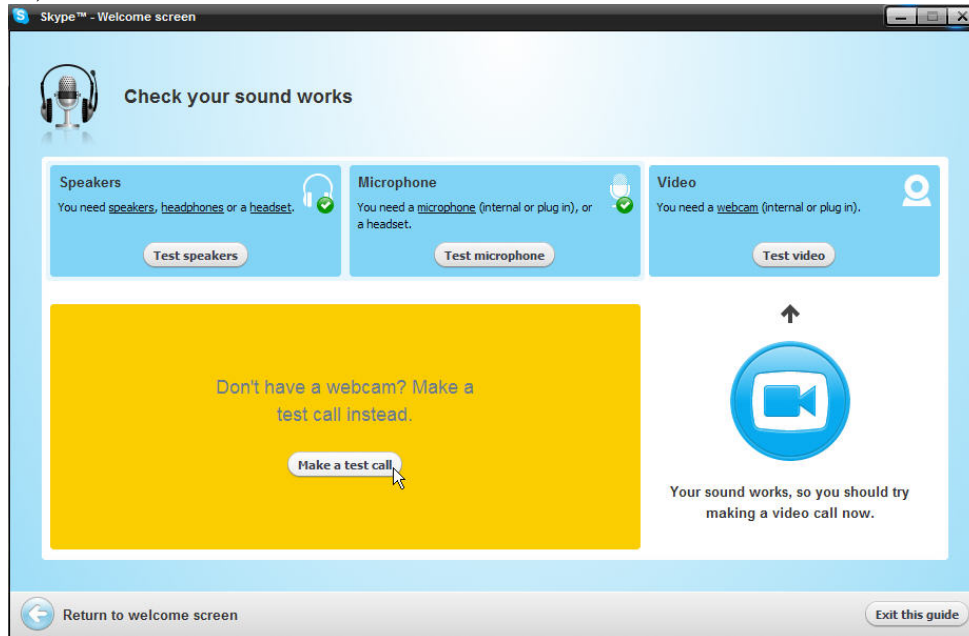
Skype™ - Welcome screen

Check your sound works

Speakers
You need speakers, headphones or a headset.
Test speakers

Microphone
You need a microphone (internal or plug in), or a headset.
Test microphone

Video
You need a webcam (internal or plug in).
Test video

Don't have a webcam? Make a test call instead.
Make a test call

Your sound works, so you should try making a video call now.

Return to welcome screen
Exit this guide